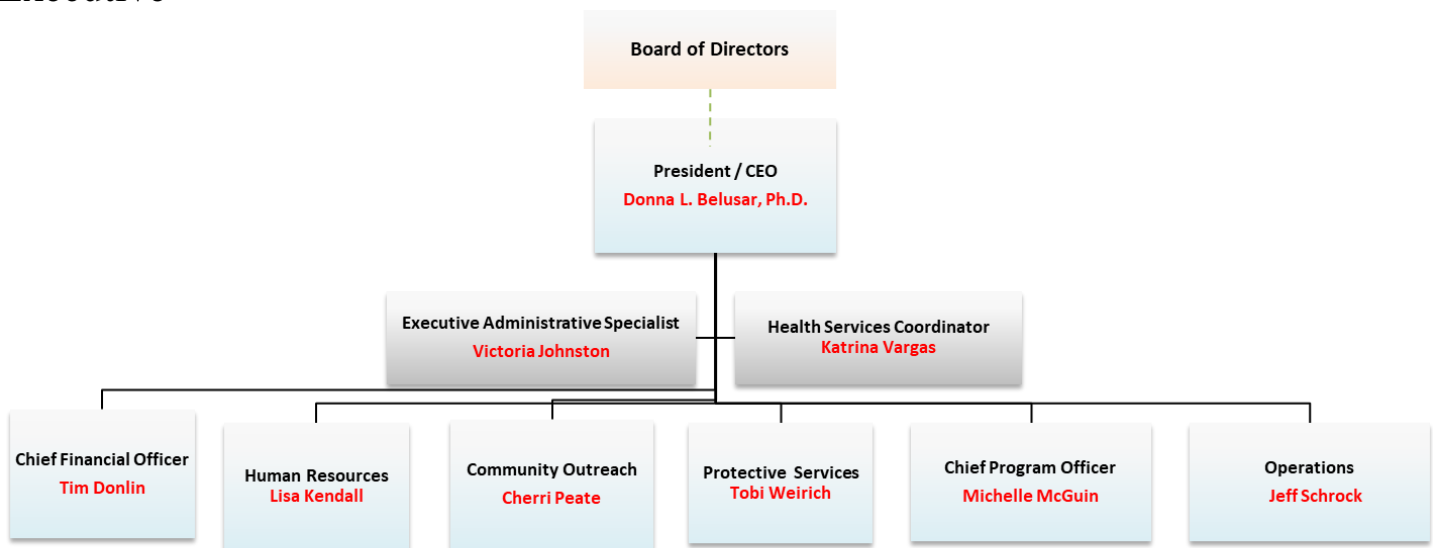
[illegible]

Board of Directors

President / CEO
Donna L. Belusar, Ph.D.

Executive Administrative Specialist
Victoria Johnston

Health Services Coordinator
Katrina Vargas

Chief Financial Officer
Tim Donlin

Human Resources
Lisa Kendall

Community Outreach
Cherri Peate

Protective Services
Tobi Weirich

Chief Program Officer
Michelle McGuin

Operations
Jeff Schrock